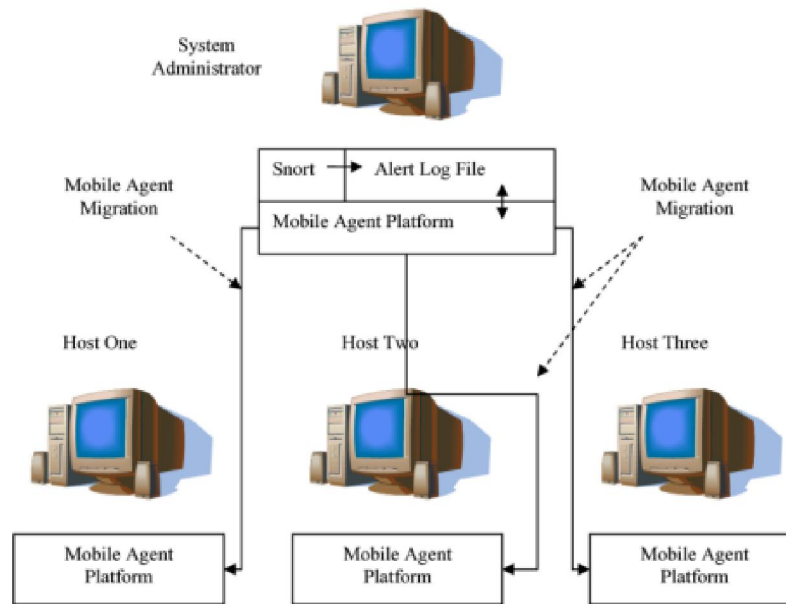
System Administrator

Snort

Alert Log File

Mobile Agent Platform

Mobile Agent Migration

Mobile Agent Migration

Host One

Host Two

Host Three

Mobile Agent Platform

Mobile Agent Platform

Mobile Agent Platform